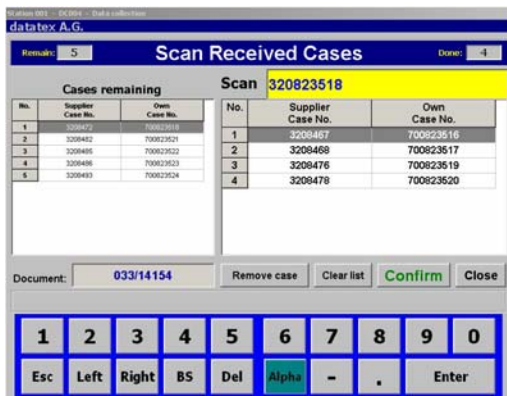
Station 001 - DC004 - Data collection
datatex A.G.

Remain: 5
Scan Received Cases
Done: 4

Cases remaining

| No. | Supplier Case No. | Own Case No. |
|---|---|---|
| 1 | 3208472 | 700823518 |
| 2 | 3208482 | 700823521 |
| 3 | 3208485 | 700823522 |
| 4 | 3208486 | 700823523 |
| 5 | 3208493 | 700823524 |

Scan 320823518

| No. | Supplier Case No. | Own Case No. |
|---|---|---|
| 1 | 3208467 | 700823516 |
| 2 | 3208468 | 700823517 |
| 3 | 3208476 | 700823519 |
| 4 | 3208478 | 700823520 |

Document: 033/14154
Remove case
Clear list
Confirm
Close

1 2 3 4 5 6 7 8 9 0
Esc Left Right BS Del Alpha - . Enter